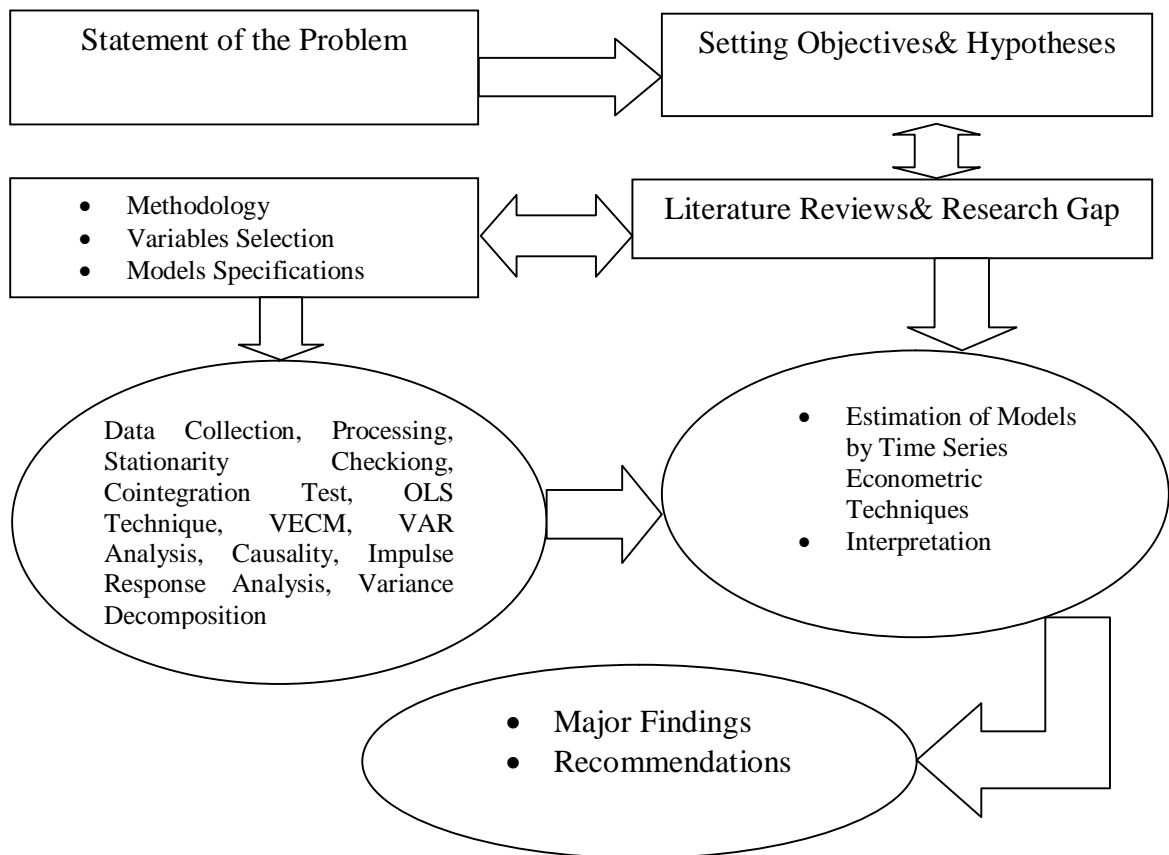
Statement of the Problem

Setting Objectives& Hypotheses

- Methodology
- Variables Selection
- Models Specifications

Literature Reviews& Research Gap

Data Collection, Processing, Stationarity Checkiong, Cointegration Test, OLS Technique, VECM, VAR Analysis, Causality, Impulse Response Analysis, Variance Decomposition

- Estimation of Models by Time Series Econometric Techniques
- Interpretation

- Major Findings
- Recommendations